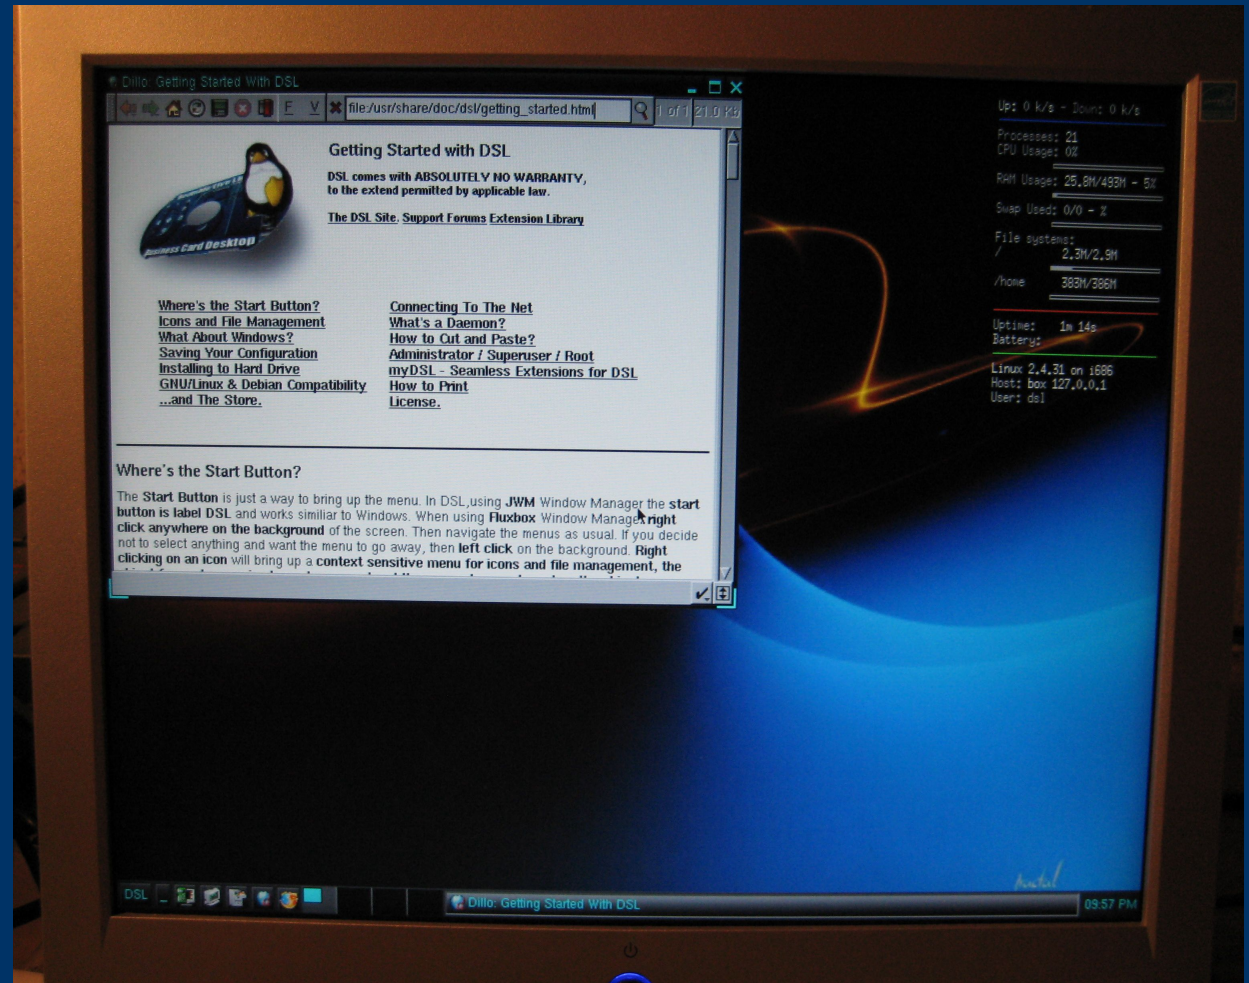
Dillo: Getting Started With DSL

F V file:/usr/share/doc/dsl/getting_started.html 1 of 1 21.0 Kb

Business Card Desktop

Getting Started with DSL

DSL comes with ABSOLUTELY NO WARRANTY, to the extend permitted by applicable law.

The DSL Site. Support Forums Extension Library

Where's the Start Button?
Icons and File Management
What About Windows?
Saving Your Configuration
Installing to Hard Drive
GNU/Linux & Debian Compatibility
...and The Store.

Connecting To The Net
What's a Daemon?
How to Cut and Paste?
Administrator / Superuser / Root
myDSL - Seamless Extensions for DSL
How to Print
License.

Where's the Start Button?

The Start Button is just a way to bring up the menu. In DSL,using JWM Window Manager the start button is label DSL and works similiar to Windows. When using Fluxbox Window Manager right click anywhere on the background of the screen. Then navigate the menus as usual. If you decide not to select anything and want the menu to go away, then left click on the background. Right clicking on an icon will bring up a context sensitive menu for icons and file management, the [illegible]

Up: 0 k/s - Down: 0 k/s

Processes: 21
CPU Usage: 0%

RAM Usage: 25.8M/493M - 5%

Swap Used: 0/0 - %

File systems:
/ 2.3M/2.9M
/home 383M/386M

Uptime: 1m 14s
Battery:

Linux 2.4.31 on i686
Host: box 127.0.0.1
User: dsl

DSL

Dillo: Getting Started With DSL

09:57 PM